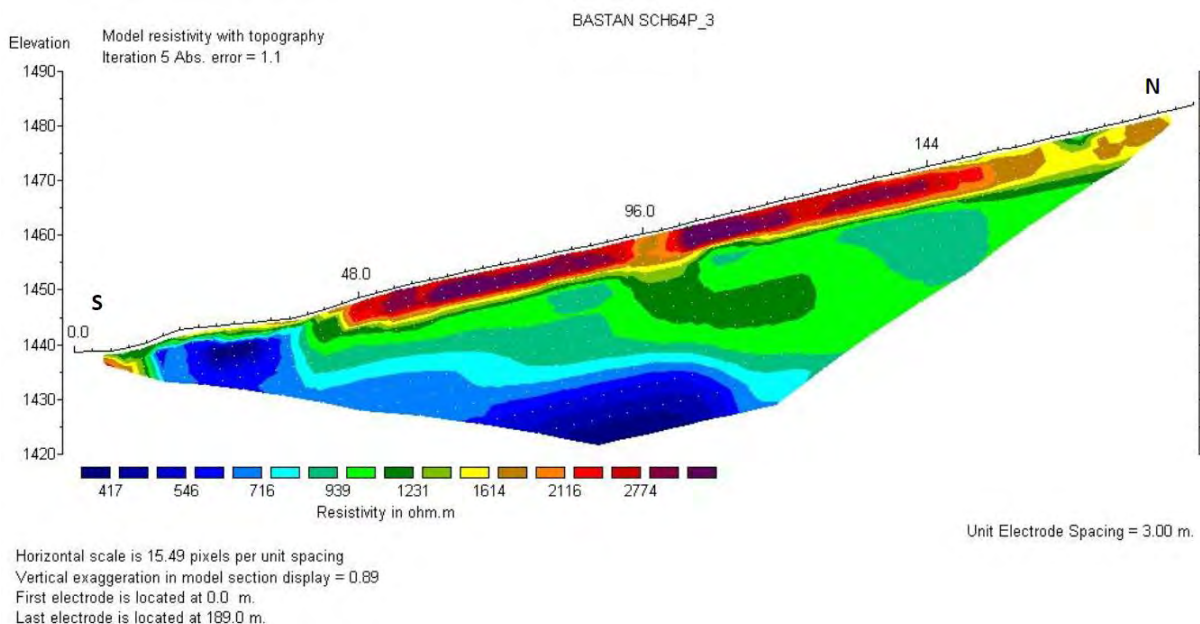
BASTAN SCH64P_3

Model resistivity with topography
Iteration 5 Abs. error = 1.1

Elevation

1490
1480
1470
1460
1450
1440
1430
1420

N
S

0.0
48.0
96.0
144

417
546
716
939
1231
1614
2116
2774

Resistivity in ohm.m

Unit Electrode Spacing = 3.00 m.

Horizontal scale is 15.49 pixels per unit spacing
Vertical exaggeration in model section display = 0.89
First electrode is located at 0.0 m.
Last electrode is located at 189.0 m.